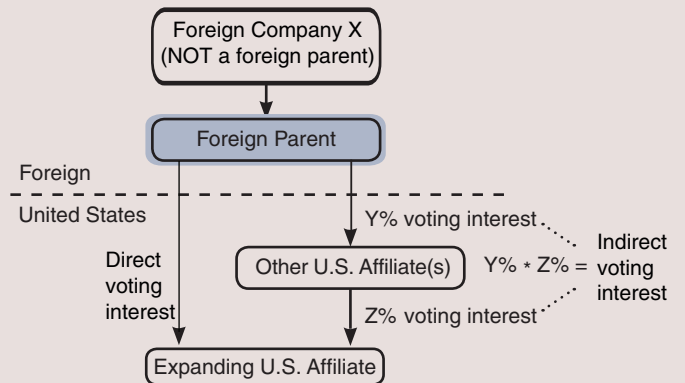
Foreign Company X
(NOT a foreign parent)

Foreign Parent

Foreign

United States

Direct voting interest

Y% voting interest

Other U.S. Affiliate(s)

$Y\% * Z\% =$ Indirect voting interest

Z% voting interest

Expanding U.S. Affiliate